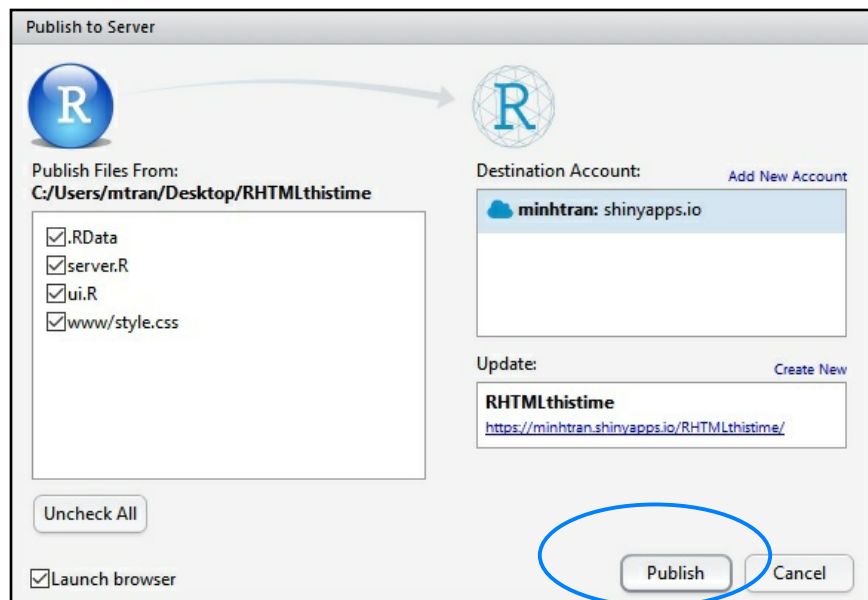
Publish to Server

R

R

Publish Files From:
C:/Users/mtran/Desktop/RHTMLthistime

☑.RData
☑server.R
☑ui.R
☑www/style.css

Uncheck All

☑Launch browser

Destination Account:
Add New Account

minhtran: shinyapps.io

Update:
Create New

RHTMLthistime
https://minhtran.shinyapps.io/RHTMLthistime/

Publish
Cancel